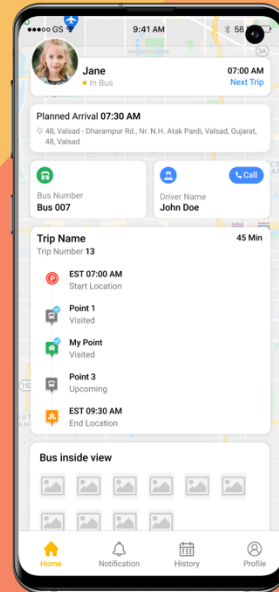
GS 9:41 AM 58

Jane
In Bus
07:00 AM
Next Trip

Planned Arrival 07:30 AM
48, Valsad - Dharampur Rd., Nr. N.H. Atak Pardi, Valsad, Gujarat, 48, Valsad

Bus Number
Bus 007

Call
Driver Name
John Doe

Trip Name
45 Min
Trip Number 13

EST 07:00 AM
Start Location

Point 1
Visited

My Point
Visited

Point 3
Upcoming

EST 09:30 AM
End Location

Bus inside view

Home
Notification
History
Profile